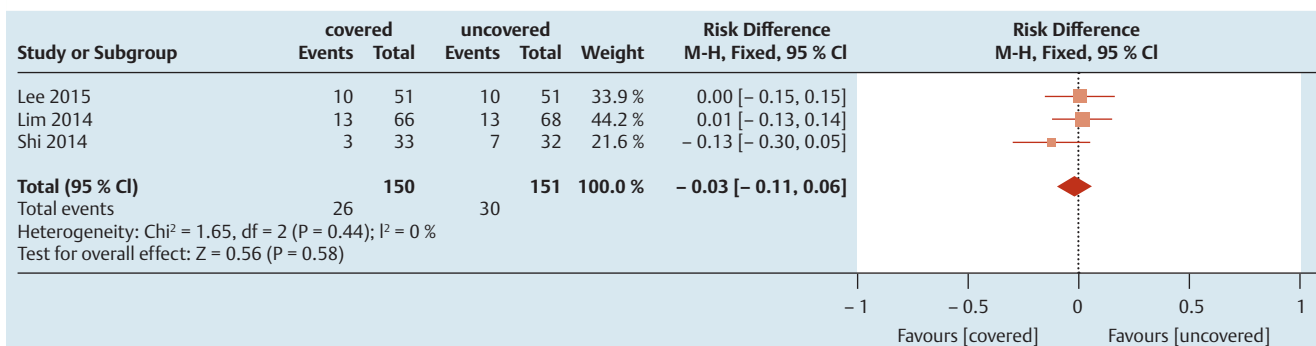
| Study or Subgroup | covered Events | covered Total | uncovered Events | uncovered Total | Weight | Risk Difference M-H, Fixed, 95 % Cl |
|---|---|---|---|---|---|---|
| Lee 2015 | 10 | 51 | 10 | 51 | 33.9 % | 0.00 [– 0.15, 0.15] |
| Lim 2014 | 13 | 66 | 13 | 68 | 44.2 % | 0.01 [– 0.13, 0.14] |
| Shi 2014 | 3 | 33 | 7 | 32 | 21.6 % | – 0.13 [– 0.30, 0.05] |
| **Total (95 % Cl)** | | **150** | | **151** | **100.0 %** | **– 0.03 [– 0.11, 0.06]** |
| Total events | 26 | | 30 | | | |

Heterogeneity: Chi² = 1.65, df = 2 (P = 0.44); I² = 0 %
Test for overall effect: Z = 0.56 (P = 0.58)

Risk Difference
M-H, Fixed, 95 % Cl

– 1 – 0.5 0 0.5 1
Favours [covered] Favours [uncovered]